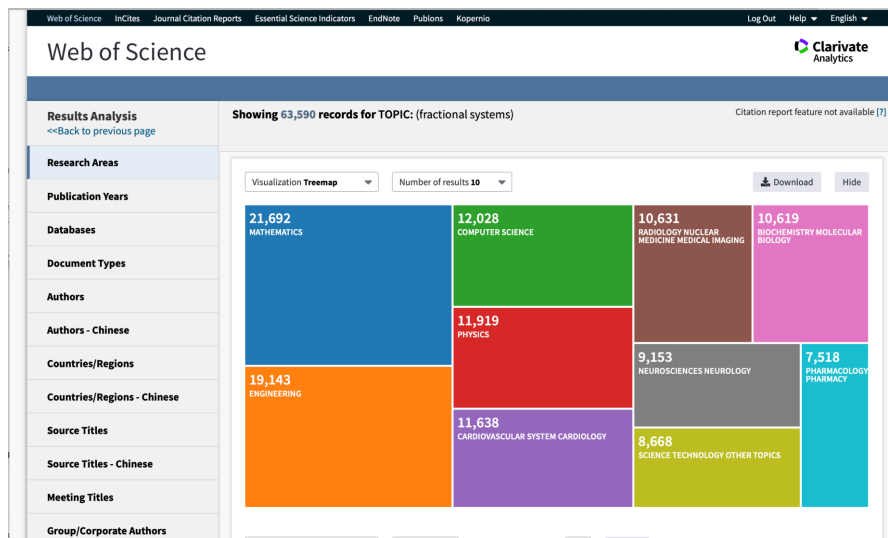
Web of Science InCites Journal Citation Reports Essential Science Indicators EndNote Publons Kopernio Log Out Help English

Web of Science

Clarivate Analytics

Results Analysis
<<Back to previous page

Showing 63,590 records for TOPIC: (fractional systems)

Citation report feature not available [?]

Research Areas
Publication Years
Databases
Document Types
Authors
Authors - Chinese
Countries/Regions
Countries/Regions - Chinese
Source Titles
Source Titles - Chinese
Meeting Titles
Group/Corporate Authors

Visualization Treemap
Number of results 10
Download
Hide

21,692
MATHEMATICS

12,028
COMPUTER SCIENCE

10,631
RADIOLOGY NUCLEAR MEDICINE MEDICAL IMAGING

10,619
BIOCHEMISTRY MOLECULAR BIOLOGY

11,919
PHYSICS

9,153
NEUROSCIENCES NEUROLOGY

7,518
PHARMACOLOGY PHARMACY

19,143
ENGINEERING

11,638
CARDIOVASCULAR SYSTEM CARDIOLOGY

8,668
SCIENCE TECHNOLOGY OTHER TOPICS